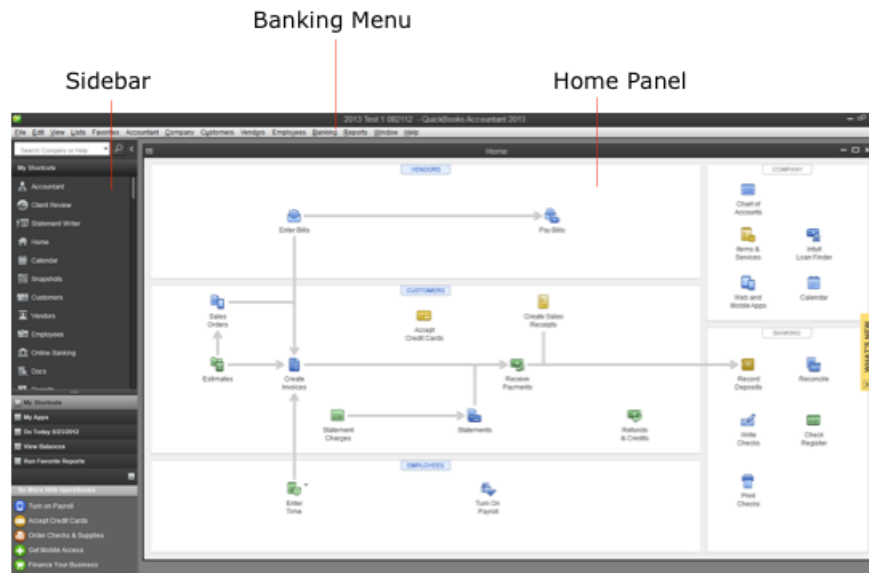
Banking Menu

Sidebar

Home Panel

2013 Test 1 082112 - QuickBooks Accountant 2013

File Edit View Lists Favorites Accountant Company Customers Vendors Employees Banking Reports Window Help

Search Company or Help

My Shortcuts
Accountant
Client Review
Statement Writer
Home
Calendar
Snapshots
Customers
Vendors
Employees
Online Banking
Docs

My Shortcuts
My Apps
Do Today 5/23/2012
View Balances
Run Favorite Reports

Do More With QuickBooks
Turn on Payroll
Accept Credit Cards
Order Checks & Supplies
Get Mobile Access
Finance Your Business

Home

VENDORS
Enter Bills
Pay Bills

CUSTOMERS
Sales Orders
Accept Credit Cards
Create Sales Receipts
Estimates
Create Invoices
Receive Payments
Statement Charges
Statements
Refunds & Credits

EMPLOYEES
Enter Time
Turn On Payroll

COMPANY
Chart of Accounts
Items & Services
Intuit Loan Finder
Web and Mobile Apps
Calendar

BANKING
Record Deposits
Reconcile
Write Checks
Check Register
Print Checks

WHAT'S NEW